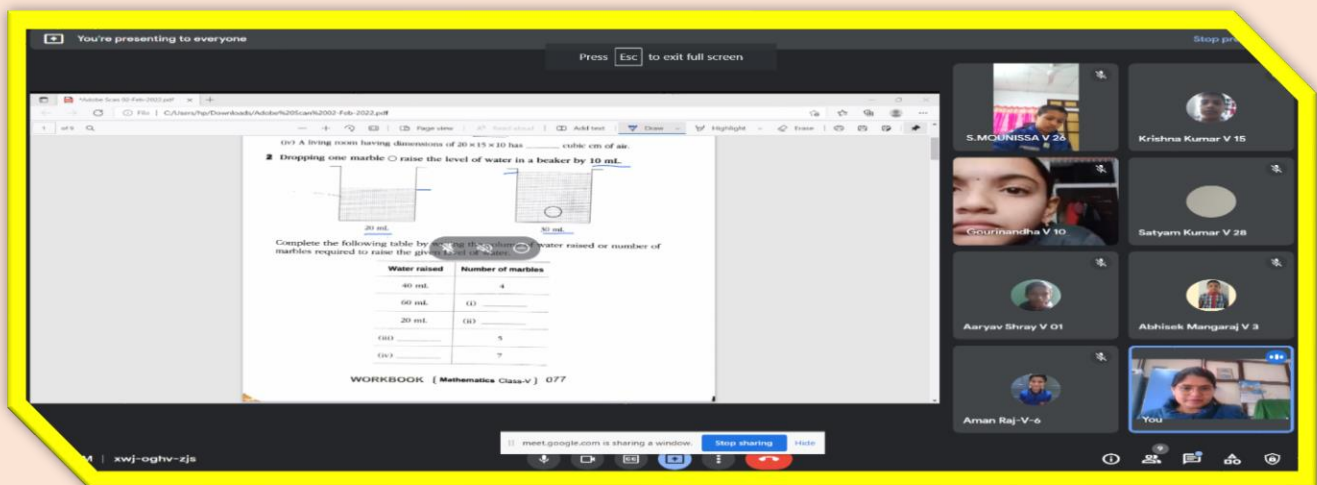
You're presenting to everyone

Stop pr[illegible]

Press Esc to exit full screen

Adobe Scan 02-Feb-2022.pdf

File | C:/Users/hp/Downloads/Adobe%20Scan%2002-Feb-2022.pdf

1 of 9

Page view | Read aloud | Add text | Draw | Highlight | Erase

(iv) A living room having dimensions of 20 × 15 × 10 has _______ cubic cm of air.

2 Dropping one marble ○ raise the level of water in a beaker by 10 mL.

20 mL

30 mL

Complete the following table by writing the volume of water raised or number of marbles required to raise the given level of water.

| Water raised | Number of marbles |
|---|---|
| 40 mL | 4 |
| 60 mL | (i) _______ |
| 20 mL | (ii) _______ |
| (iii) _______ | 5 |
| (iv) _______ | 7 |

WORKBOOK [ Mathematics Class-V ] 077

S.MOUNISSA V 26

Krishna Kumar V 15

Gourinandha V 10

Satyam Kumar V 28

Aaryav Shray V 01

Abhisek Mangaraj V 3

Aman Raj-V-6

You

meet.google.com is sharing a window. Stop sharing Hide

M | xwj-oghv-zjs